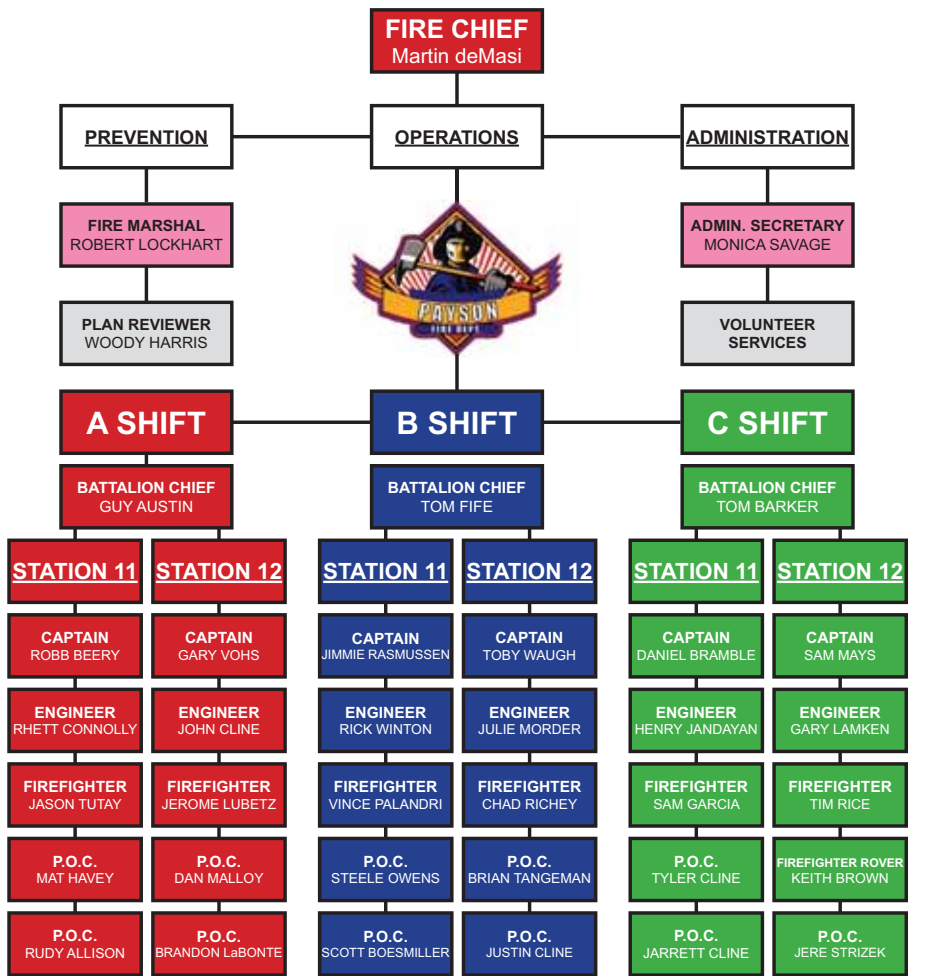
FIRE CHIEF
Martin deMasi

PREVENTION

OPERATIONS

ADMINISTRATION

FIRE MARSHAL
ROBERT LOCKHART

PAYSON
FIRE DEPT

ADMIN. SECRETARY
MONICA SAVAGE

PLAN REVIEWER
WOODY HARRIS

VOLUNTEER SERVICES

A SHIFT

B SHIFT

C SHIFT

BATTALION CHIEF
GUY AUSTIN

BATTALION CHIEF
TOM FIFE

BATTALION CHIEF
TOM BARKER

STATION 11

STATION 12

STATION 11

STATION 12

STATION 11

STATION 12

CAPTAIN
ROBB BEERY

CAPTAIN
GARY VOHS

CAPTAIN
JIMMIE RASMUSSEN

CAPTAIN
TOBY WAUGH

CAPTAIN
DANIEL BRAMBLE

CAPTAIN
SAM MAYS

ENGINEER
RHETT CONNOLLY

ENGINEER
JOHN CLINE

ENGINEER
RICK WINTON

ENGINEER
JULIE MORDER

ENGINEER
HENRY JANDAYAN

ENGINEER
GARY LAMKEN

FIREFIGHTER
JASON TUTAY

FIREFIGHTER
JEROME LUBETZ

FIREFIGHTER
VINCE PALANDRI

FIREFIGHTER
CHAD RICHEY

FIREFIGHTER
SAM GARCIA

FIREFIGHTER
TIM RICE

P.O.C.
MAT HAVEY

P.O.C.
DAN MALLOY

P.O.C.
STEELE OWENS

P.O.C.
BRIAN TANGEMAN

P.O.C.
TYLER CLINE

FIREFIGHTER ROVER
KEITH BROWN

P.O.C.
RUDY ALLISON

P.O.C.
BRANDON LaBONTE

P.O.C.
SCOTT BOESMILLER

P.O.C.
JUSTIN CLINE

P.O.C.
JARRETT CLINE

P.O.C.
JERE STRIZEK